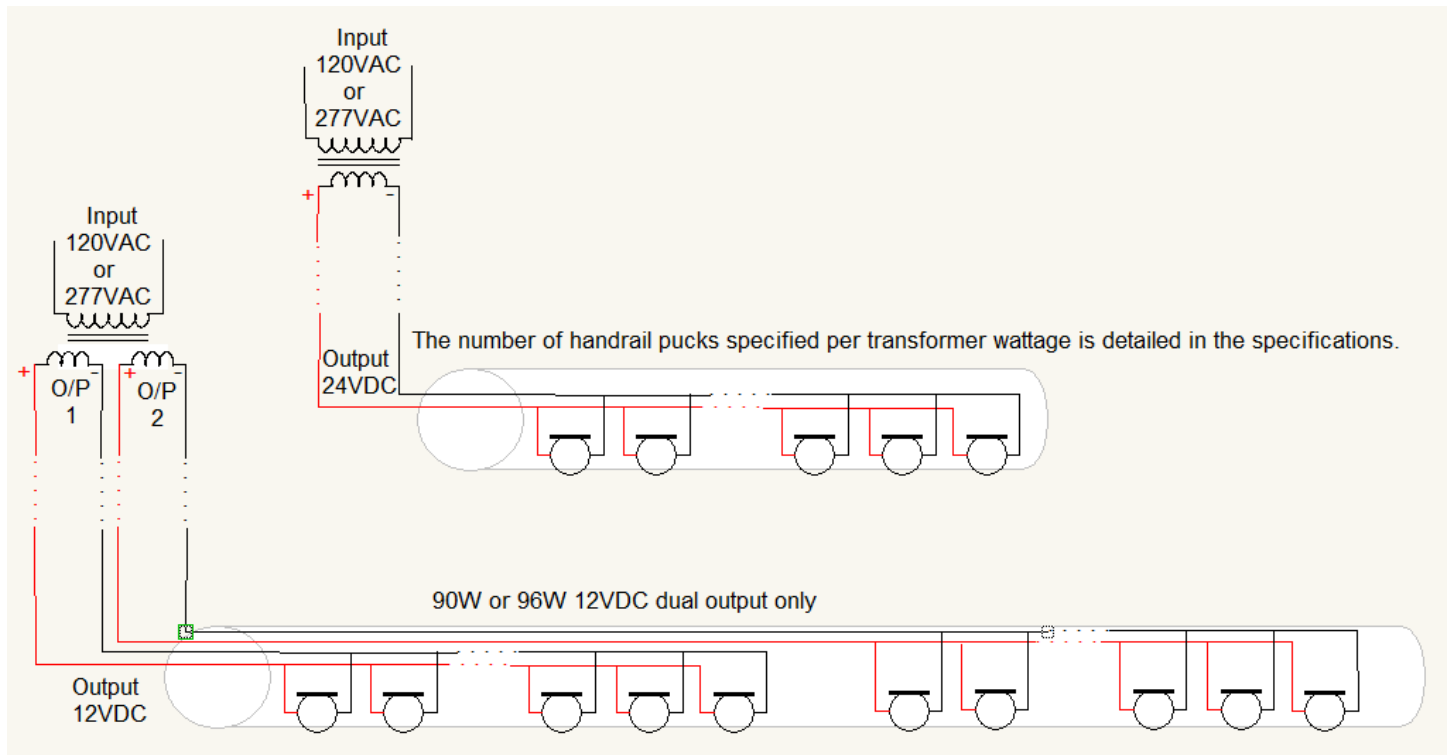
Input
120VAC
or
277VAC

+
-

Input
120VAC
or
277VAC

+
O/P
1
-
+
O/P
2
-

The number of handrail pucks specified per transformer wattage is detailed in the specifications.

Output
24VDC

90W or 96W 12VDC dual output only

Output
12VDC